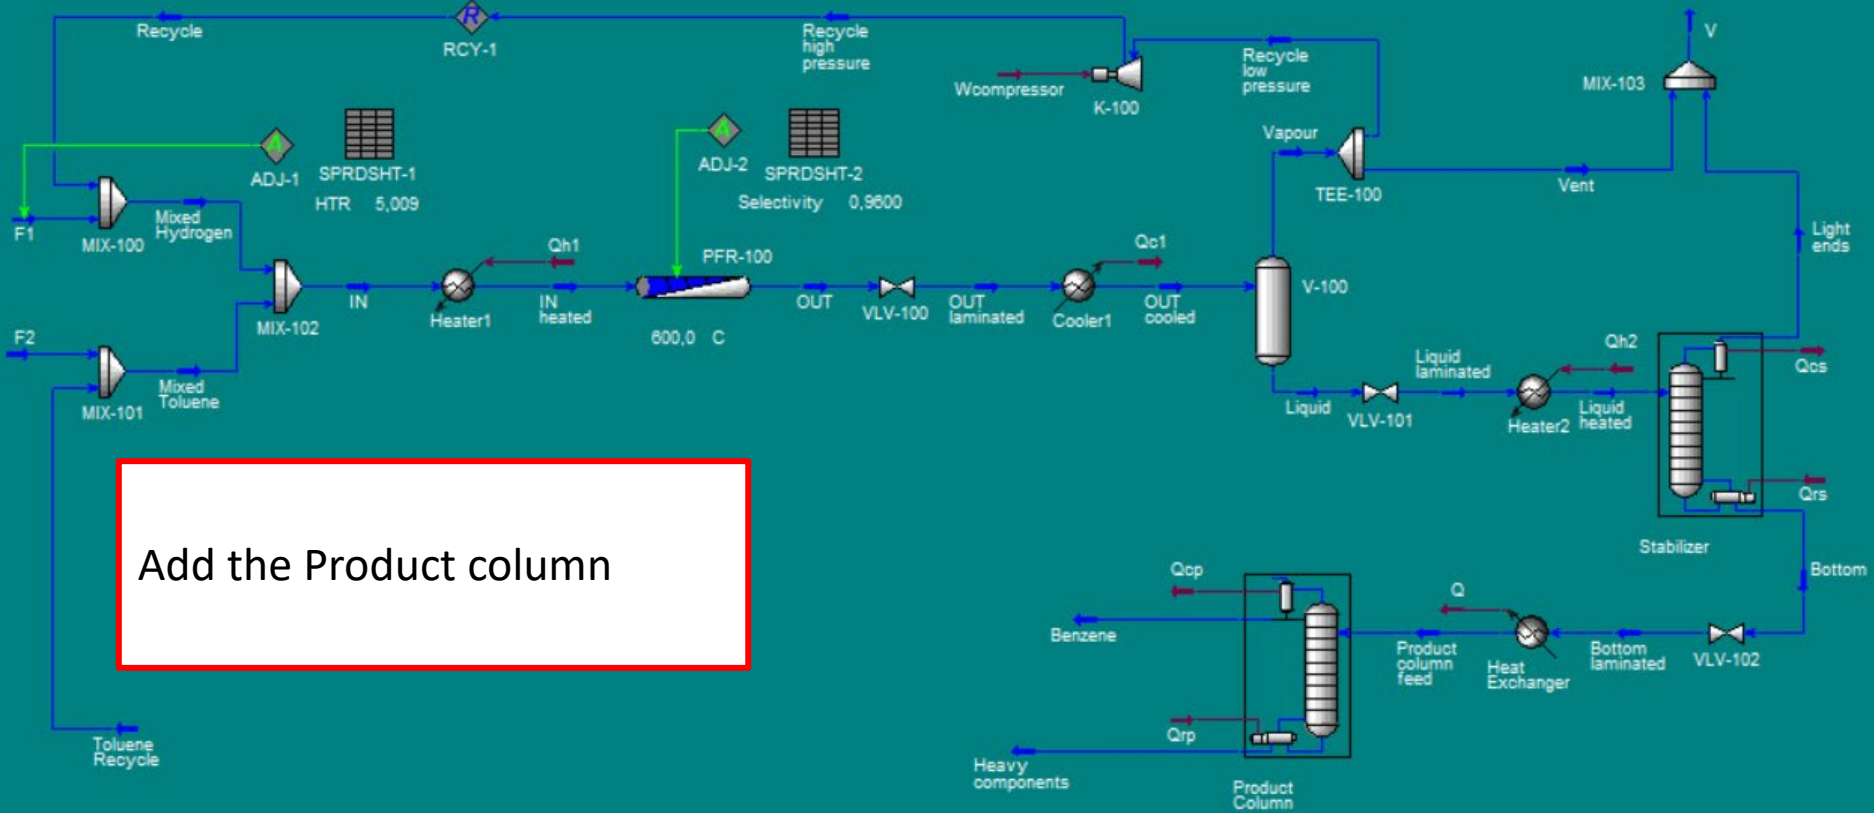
Recycle

R

RCY-1

Recycle high pressure

Wcompressor

K-100

Recycle low pressure

V

MIX-103

A

ADJ-1

SPRDSHT-1

HTR 5,009

A

ADJ-2

SPRDSHT-2

Selectivity 0,9600

Vapour

TEE-100

Vent

F1

MIX-100

Mixed Hydrogen

Qh1

PFR-100

Qc1

Light ends

MIX-102

IN

Heater1

IN heated

600,0 C

OUT

VLV-100

OUT laminated

Cooler1

OUT cooled

V-100

F2

MIX-101

Mixed Toluene

Liquid laminated

Qh2

Qcs

Liquid

VLV-101

Heater2

Liquid heated

Qrs

Stabilizer

Add the Product column

Bottom

Qcp

Q

Benzene

Product column feed

Heat Exchanger

Bottom laminated

VLV-102

Qrp

Toluene Recycle

Heavy components

Product Column